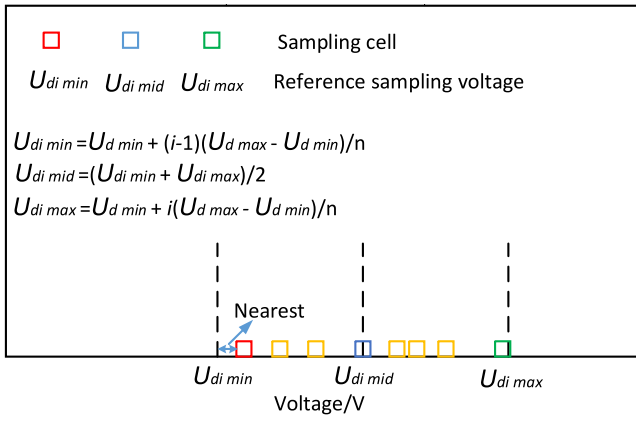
Sampling cell

$U_{di\ min}$ $U_{di\ mid}$ $U_{di\ max}$ Reference sampling voltage

$U_{di\ min} = U_{d\ min} + (i-1)(U_{d\ max} - U_{d\ min})/n$
$U_{di\ mid} = (U_{di\ min} + U_{di\ max})/2$
$U_{di\ max} = U_{d\ min} + i(U_{d\ max} - U_{d\ min})/n$

Nearest

$U_{di\ min}$ $U_{di\ mid}$ $U_{di\ max}$

Voltage/V